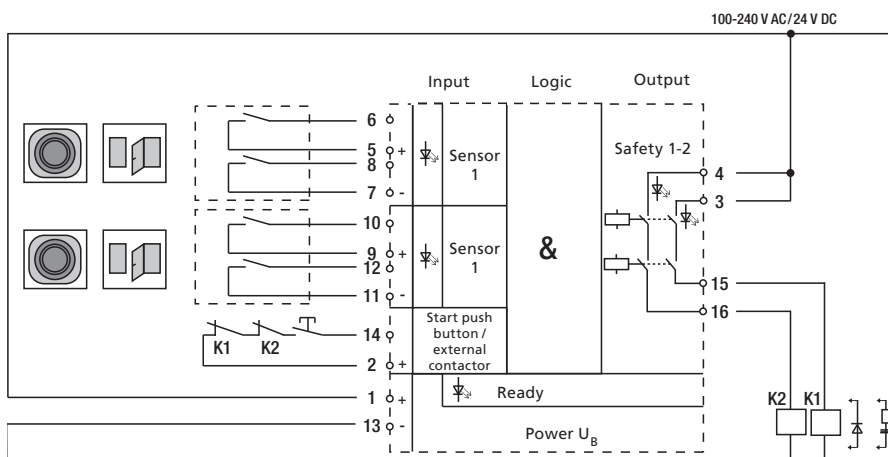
100-240 V AC/24 V DC

Input

Logic

Output

6
5 +
8
7 -

Sensor 1

Safety 1-2

4
3

10
9 +
12
11 -

Sensor 1

&

15
16

14
K1 K2

Start push button / external contactor

2 +

1 +
13 -

Ready

Power $U_B$

K2 K1